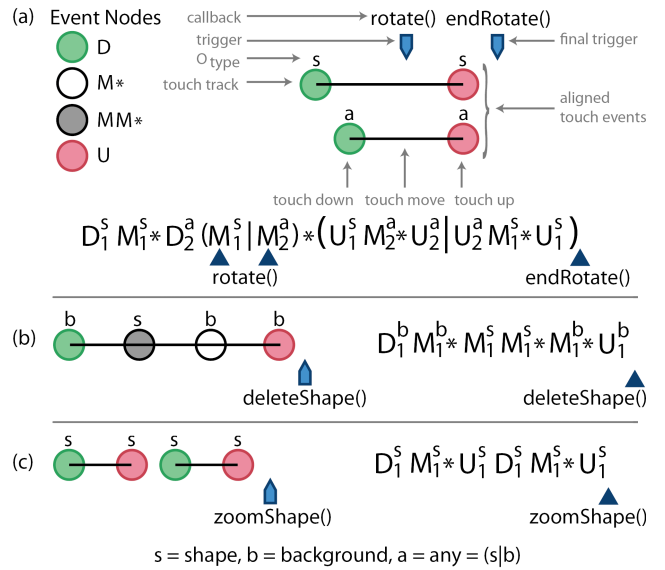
(a) Event Nodes

D

M*

MM*

U

callback

rotate()

endRotate()

trigger

final trigger

O type

touch track

s

s

a

a

aligned touch events

touch down

touch move

touch up

$D_1^s\ M_1^s{*}\ D_2^a\ (M_1^s\ |\ M_2^a){*}(U_1^s\ M_2^a{*}\ U_2^a\ |\ U_2^a\ M_1^s{*}\ U_1^s)$

rotate()

endRotate()

(b)

b

s

b

b

deleteShape()

$D_1^b\ M_1^b{*}\ M_1^s\ M_1^s{*}\ M_1^b{*}\ U_1^b$

deleteShape()

(c)

s

s

s

s

zoomShape()

$D_1^s\ M_1^s{*}\ U_1^s\ D_1^s\ M_1^s{*}\ U_1^s$

zoomShape()

s = shape, b = background, a = any = (s|b)